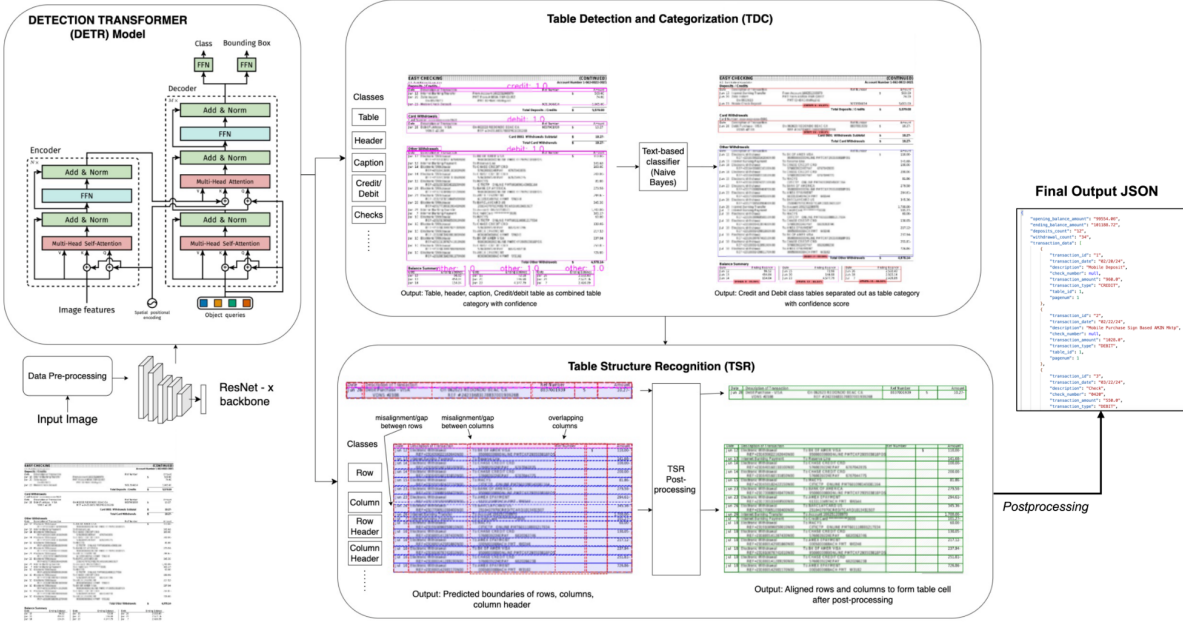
DETECTION TRANSFORMER (DETR) Model

Class

Bounding Box

FFN

FFN

Decoder

Add & Norm

FFN

Add & Norm

Multi-Head Attention

Add & Norm

Multi-Head Self-Attention

Encoder

Add & Norm

FFN

Add & Norm

Multi-Head Self-Attention

Image features

Spatial positional encoding

Object queries

Data Pre-processing

ResNet - x backbone

Input Image

Table Detection and Categorization (TDC)

Classes

Table

Header

Caption

Credit/ Debit

Checks

Text-based classifier (Naive Bayes)

Output: Table, header, caption, Credit/debit table as combined table category with confidence

Output: Credit and Debit class tables separated out as table category with confidence score

Table Structure Recognition (TSR)

misalignment/gap between rows

misalignment/gap between columns

overlapping columns

Classes

Row

Column

Row Header

Column Header

TSR Post-processing

Output: Predicted boundaries of rows, columns, column header

Output: Aligned rows and columns to form table cell after post-processing

Final Output JSON

Postprocessing